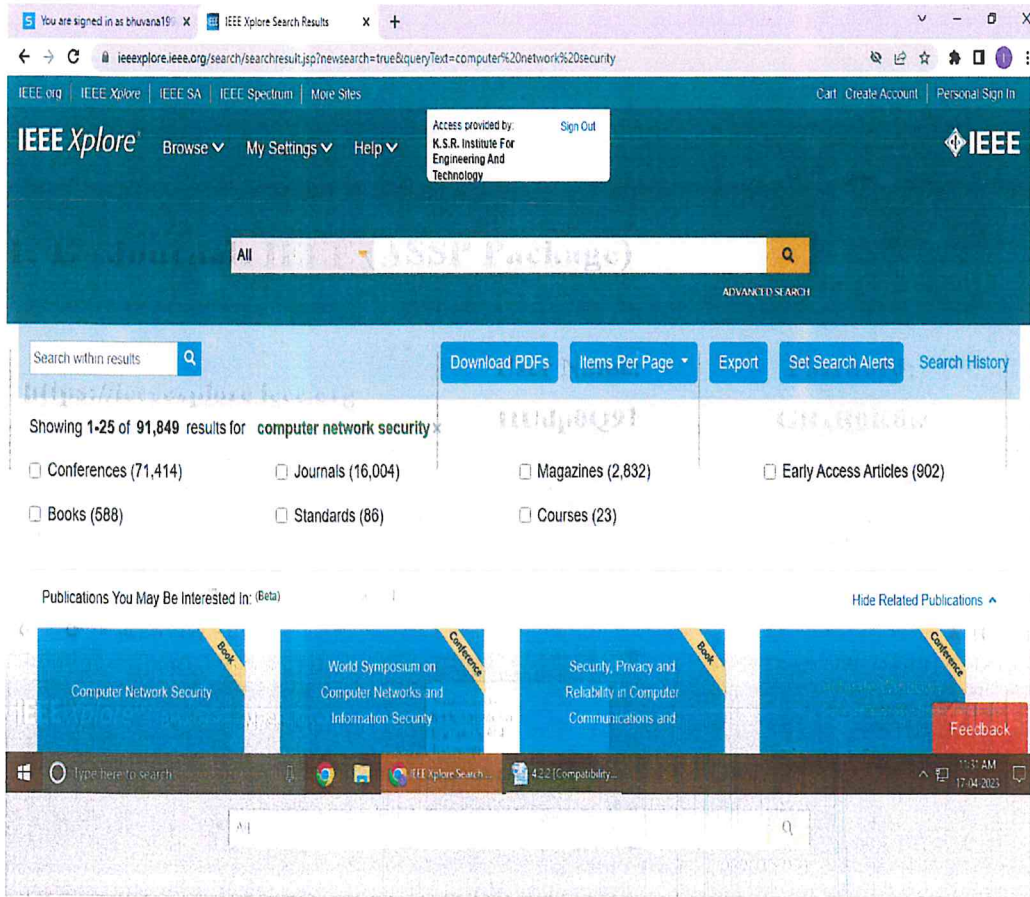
You are signed in as bhuvana19 ×
IEEE Xplore Search Results ×
+

ieeexplore.ieee.org/search/searchresult.jsp?newsearch=true&queryText=computer%20network%20security

IEEE.org | IEEE Xplore | IEEE SA | IEEE Spectrum | More Sites

Cart Create Account | Personal Sign In

IEEE Xplore

Browse My Settings Help

Access provided by: K.S.R. Institute For Engineering And Technology

Sign Out

IEEE

All

ADVANCED SEARCH

Search within results

Download PDFs

Items Per Page

Export

Set Search Alerts

Search History

Showing 1-25 of 91,849 results for computer network security ×

Conferences (71,414)

Journals (16,004)

Magazines (2,832)

Early Access Articles (902)

Books (588)

Standards (86)

Courses (23)

Publications You May Be Interested In: (Beta)

Hide Related Publications

Book
Computer Network Security

Conference
World Symposium on Computer Networks and Information Security

Book
Security, Privacy and Reliability in Computer Communications and

Conference
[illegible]

Feedback

Type here to search

IEEE Xplore Search...

4.2.2 [Compatibility...

11:31 AM
17-04-2023